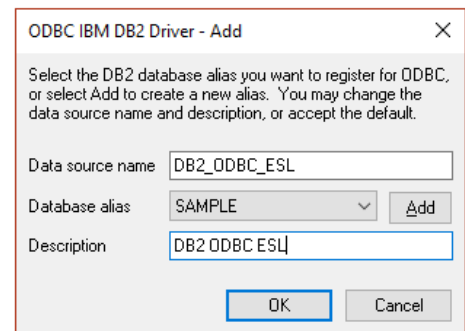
ODBC IBM DB2 Driver - Add

Select the DB2 database alias you want to register for ODBC, or select Add to create a new alias. You may change the data source name and description, or accept the default.

Data source name DB2_ODBC_ESL

Database alias SAMPLE

Add

Description DB2 ODBC ESL

OK

Cancel